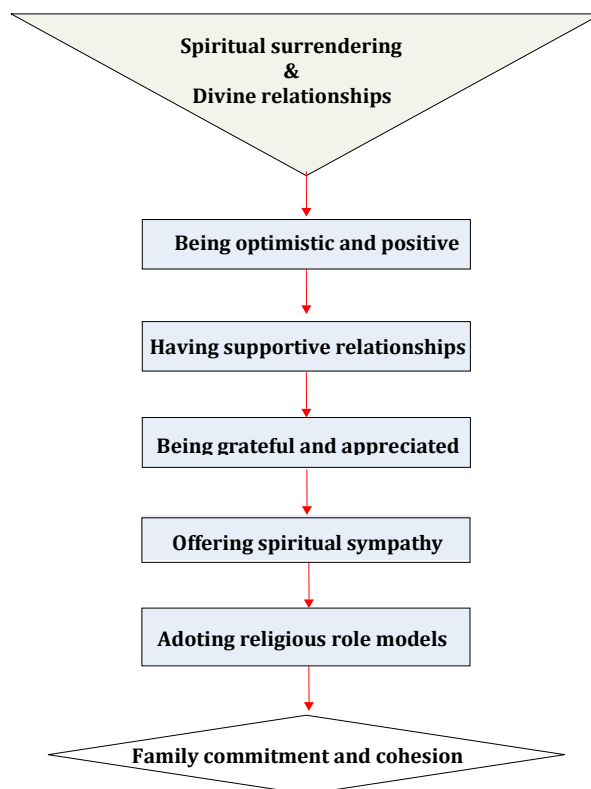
Spiritual surrendering
&
Divine relationships

Being optimistic and positive

Having supportive relationships

Being grateful and appreciated

Offering spiritual sympathy

Adoting religious role models

Family commitment and cohesion